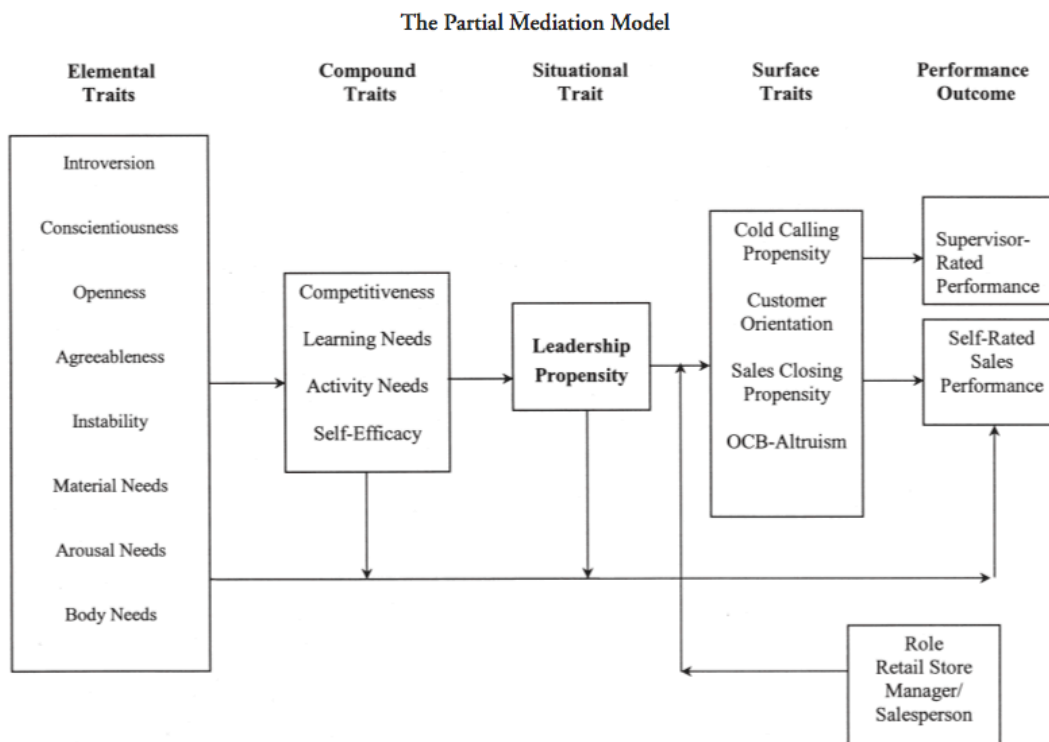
The Partial Mediation Model

Elemental Traits

Compound Traits

Situational Trait

Surface Traits

Performance Outcome

Introversion

Conscientiousness

Openness

Agreeableness

Instability

Material Needs

Arousal Needs

Body Needs

Competitiveness

Learning Needs

Activity Needs

Self-Efficacy

Leadership Propensity

Cold Calling Propensity

Customer Orientation

Sales Closing Propensity

OCB-Altruism

Supervisor-Rated Performance

Self-Rated Sales Performance

Role Retail Store Manager/ Salesperson